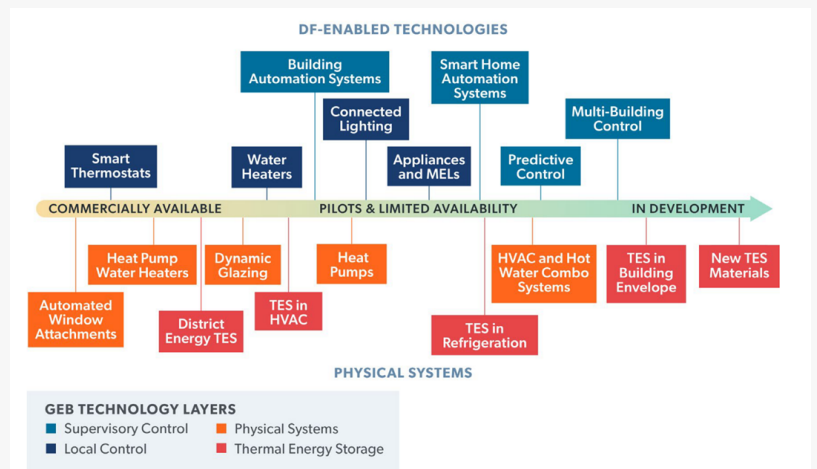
DF-ENABLED TECHNOLOGIES

Building Automation Systems

Smart Home Automation Systems

Connected Lighting

Multi-Building Control

Smart Thermostats

Water Heaters

Appliances and MELs

Predictive Control

COMMERCIALLY AVAILABLE

PILOTS & LIMITED AVAILABILITY

IN DEVELOPMENT

Heat Pump Water Heaters

Dynamic Glazing

Heat Pumps

HVAC and Hot Water Combo Systems

TES in Building Envelope

New TES Materials

Automated Window Attachments

District Energy TES

TES in HVAC

TES in Refrigeration

PHYSICAL SYSTEMS

GEB TECHNOLOGY LAYERS

Supervisory Control

Local Control

Physical Systems

Thermal Energy Storage